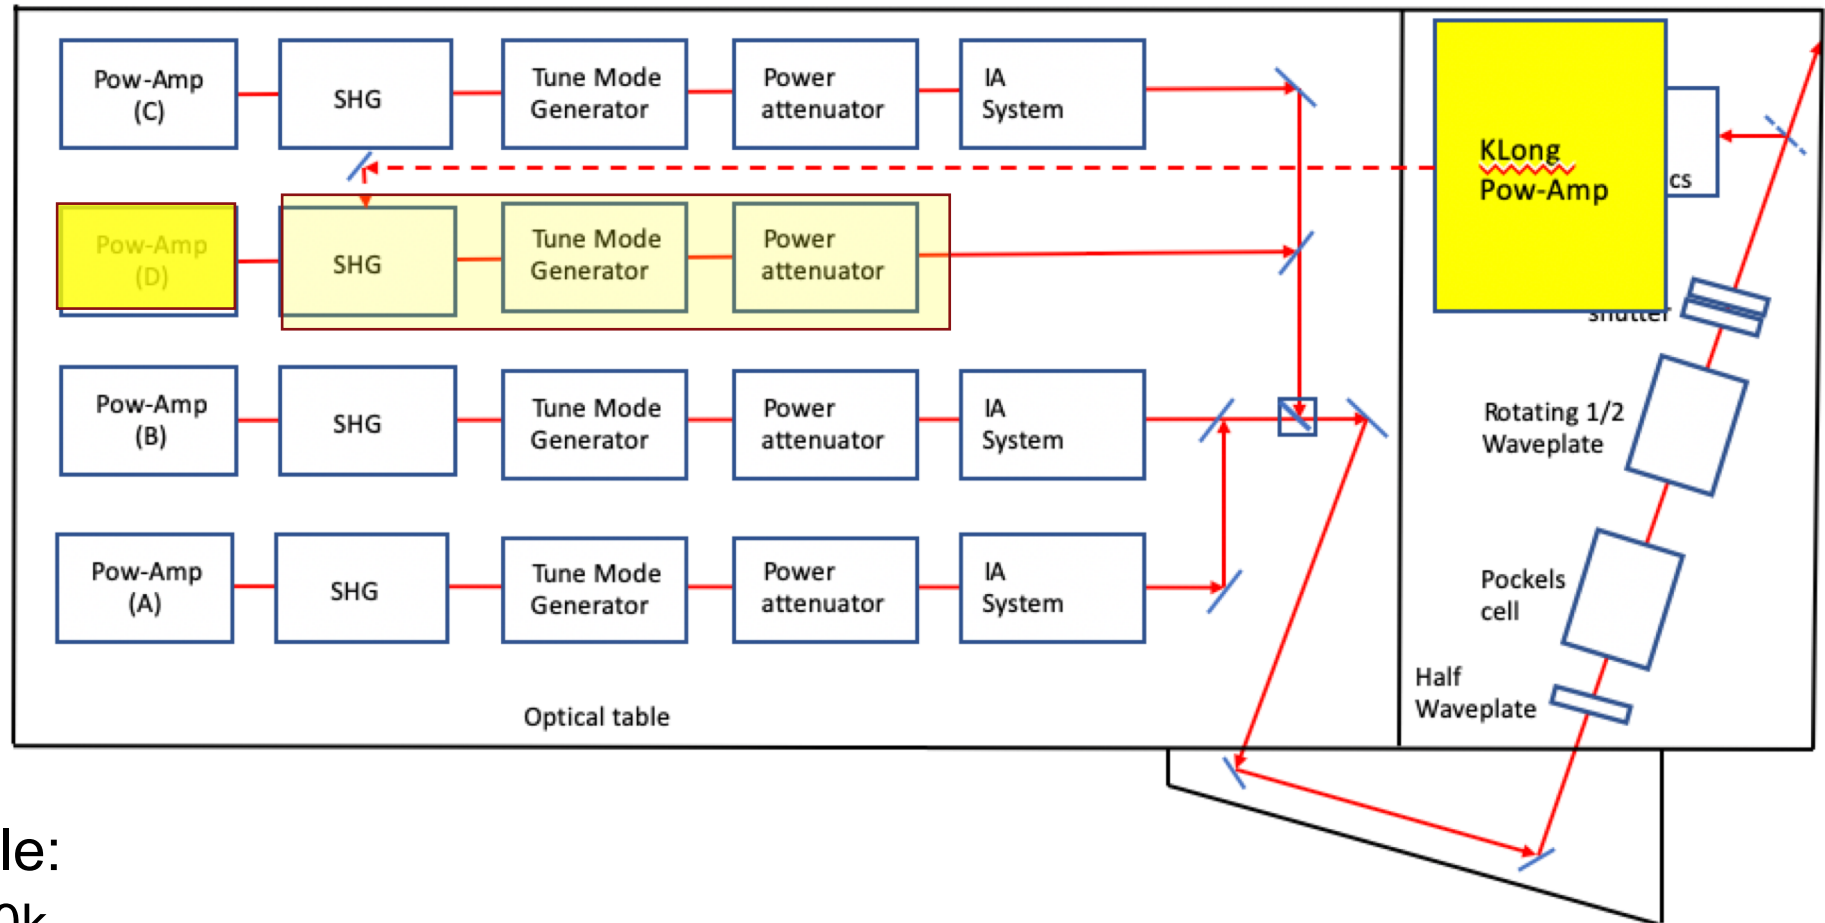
Pow-Amp (C)

SHG

Tune Mode Generator

Power attenuator

IA System

KLong Pow-Amp

cs

Pow-Amp (D)

SHG

Tune Mode Generator

Power attenuator

shutter

Pow-Amp (B)

SHG

Tune Mode Generator

Power attenuator

IA System

Rotating 1/2 Waveplate

Pow-Amp (A)

SHG

Tune Mode Generator

Power attenuator

IA System

Pockels cell

Half Waveplate

Optical table

le:

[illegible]k